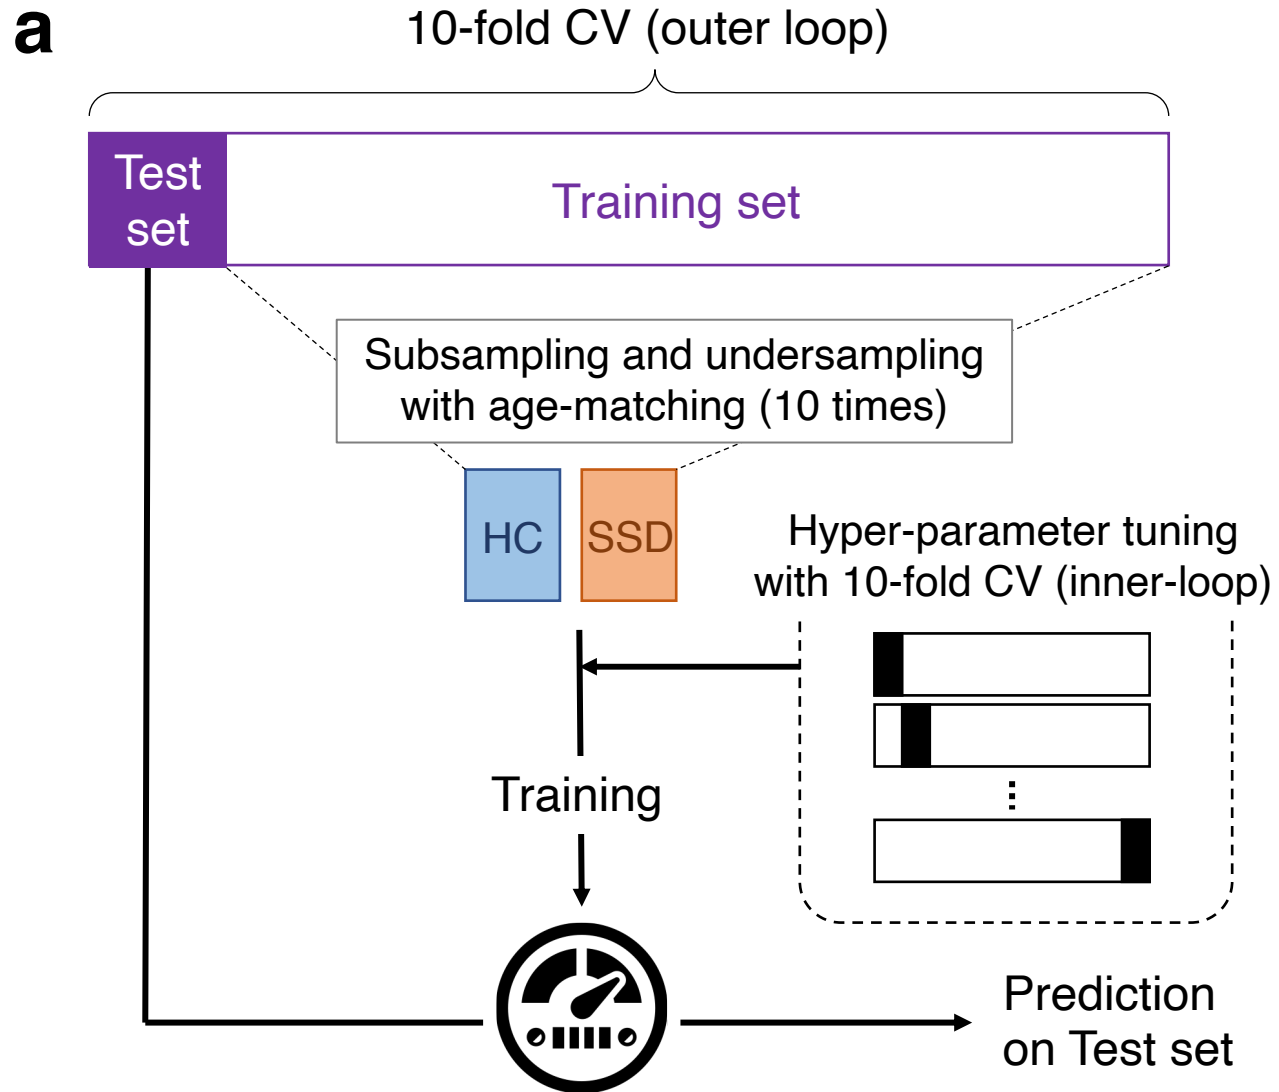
a

10-fold CV (outer loop)

Test set

Training set

Subsampling and undersampling with age-matching (10 times)

HC

SSD

Hyper-parameter tuning with 10-fold CV (inner-loop)

⋮

Training

Prediction on Test set